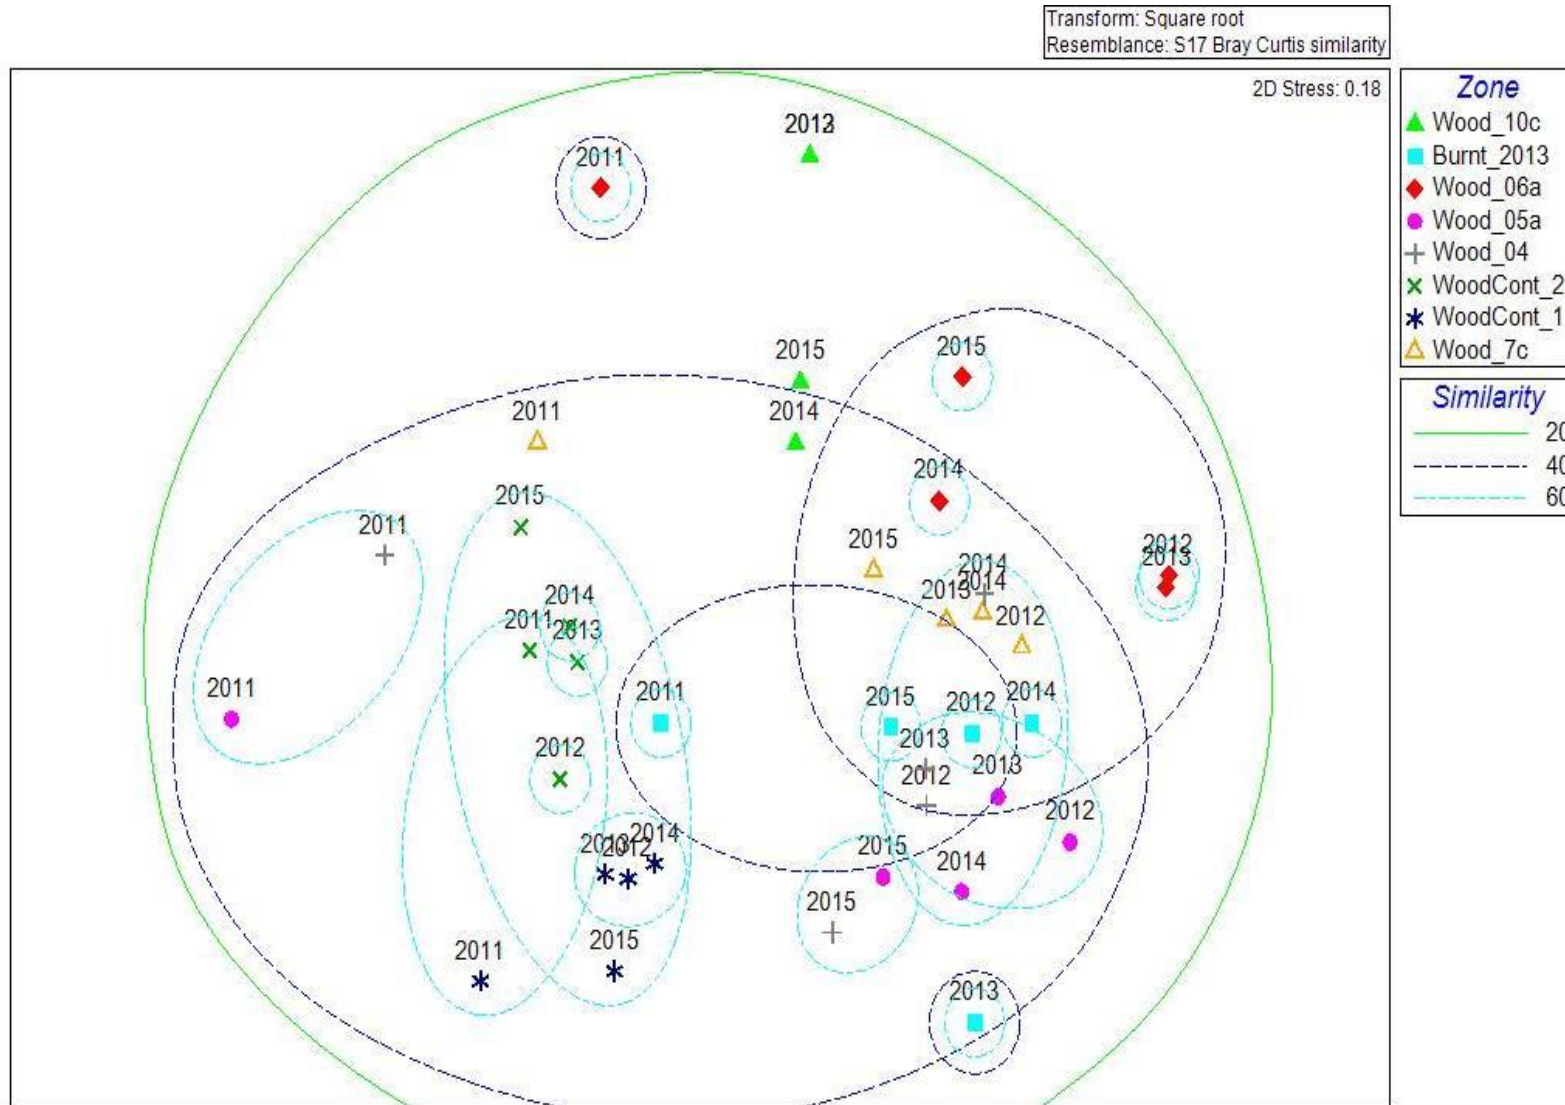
Transform: Square root
Resemblance: S17 Bray Curtis similarity

2D Stress: 0.18

2013
2011
2015
2015
2011
2014
2014
2015
2011
2015
2014
2013
2014
2012
2013
2011
2013
2012
2011
2011
2015
2012
2014
2013
2012
2013
2012
2012
2013
2012
2014
2015
2014
2015
2011
2015
2013

Zone
Wood_10c
Burnt_2013
Wood_06a
Wood_05a
Wood_04
WoodCont_2
WoodCont_1
Wood_7c

Similarity
20
40
60